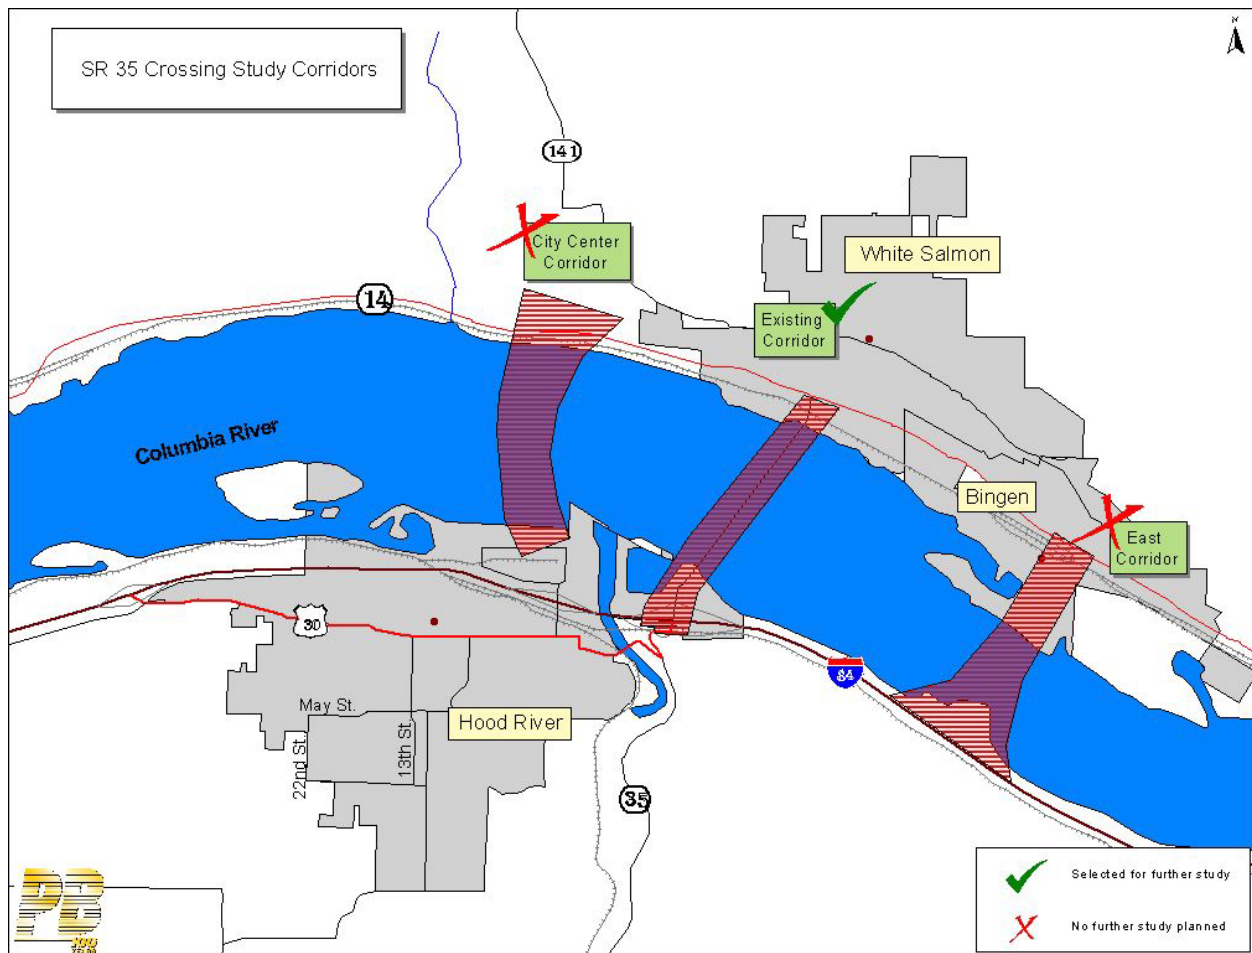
SR 35 Crossing Study Corridors

N

141

City Center Corridor

White Salmon

14

Existing Corridor

Columbia River

Bingen

East Corridor

30

84

May St.

Hood River

22nd St.

13th St.

35

PB

Selected for further study

No further study planned